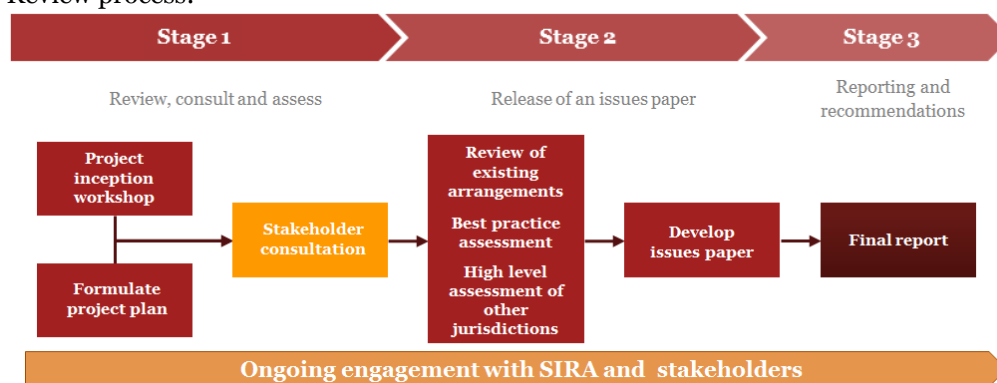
Review process:

Stage 1

Stage 2

Stage 3

Review, consult and assess

Release of an issues paper

Reporting and recommendations

Project inception workshop

Formulate project plan

Stakeholder consultation

Review of existing arrangements

Best practice assessment

High level assessment of other jurisdictions

Develop issues paper

Final report

Ongoing engagement with SIRA and stakeholders